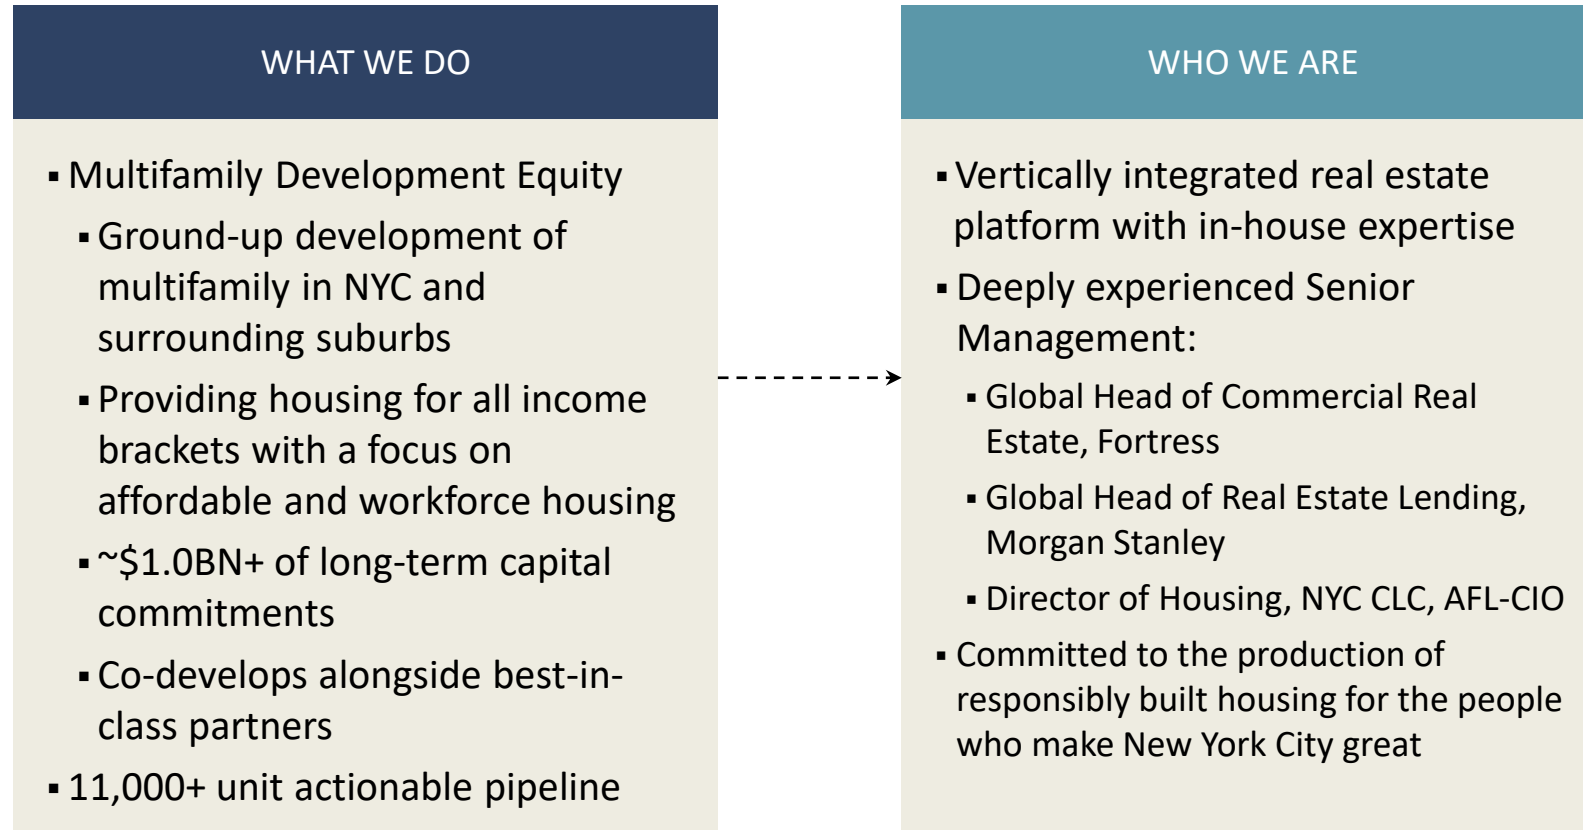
WHAT WE DO

▪ Multifamily Development Equity

▪ Ground-up development of multifamily in NYC and surrounding suburbs

▪ Providing housing for all income brackets with a focus on affordable and workforce housing

▪ ~\$1.0BN+ of long-term capital commitments

▪ Co-develops alongside best-in-class partners

▪ 11,000+ unit actionable pipeline

WHO WE ARE

▪ Vertically integrated real estate platform with in-house expertise

▪ Deeply experienced Senior Management:

▪ Global Head of Commercial Real Estate, Fortress

▪ Global Head of Real Estate Lending, Morgan Stanley

▪ Director of Housing, NYC CLC, AFL-CIO

▪ Committed to the production of responsibly built housing for the people who make New York City great